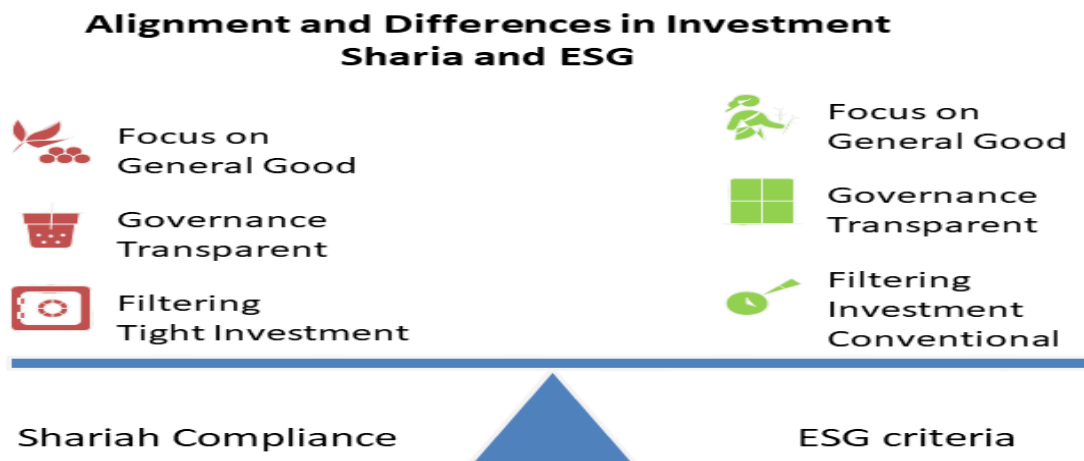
Alignment and Differences in Investment Sharia and ESG

Focus on General Good

Governance Transparent

Filtering Tight Investment

Focus on General Good

Governance Transparent

Filtering Investment Conventional

Shariah Compliance

ESG criteria